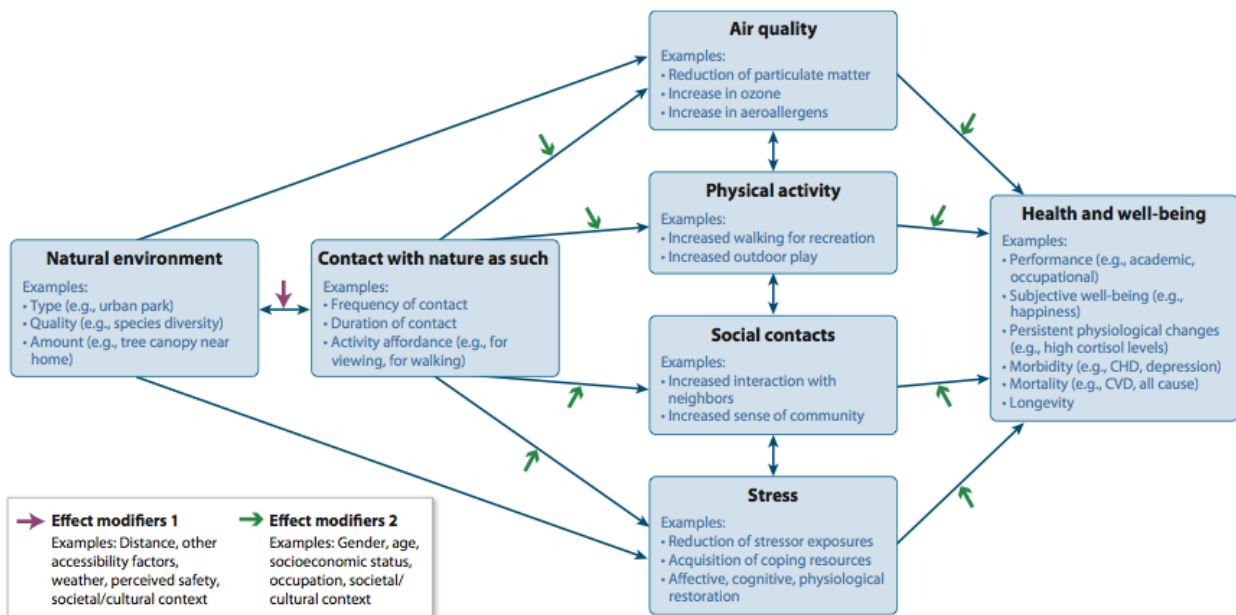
Natural environment
Examples:
• Type (e.g., urban park)
• Quality (e.g., species diversity)
• Amount (e.g., tree canopy near home)

Contact with nature as such
Examples:
• Frequency of contact
• Duration of contact
• Activity affordance (e.g., for viewing, for walking)

Air quality
Examples:
• Reduction of particulate matter
• Increase in ozone
• Increase in aeroallergens

Physical activity
Examples:
• Increased walking for recreation
• Increased outdoor play

Social contacts
Examples:
• Increased interaction with neighbors
• Increased sense of community

Stress
Examples:
• Reduction of stressor exposures
• Acquisition of coping resources
• Affective, cognitive, physiological restoration

Health and well-being
Examples:
• Performance (e.g., academic, occupational)
• Subjective well-being (e.g., happiness)
• Persistent physiological changes (e.g., high cortisol levels)
• Morbidity (e.g., CHD, depression)
• Mortality (e.g., CVD, all cause)
• Longevity

Effect modifiers 1
Examples: Distance, other accessibility factors, weather, perceived safety, societal/cultural context

Effect modifiers 2
Examples: Gender, age, socioeconomic status, occupation, societal/ cultural context